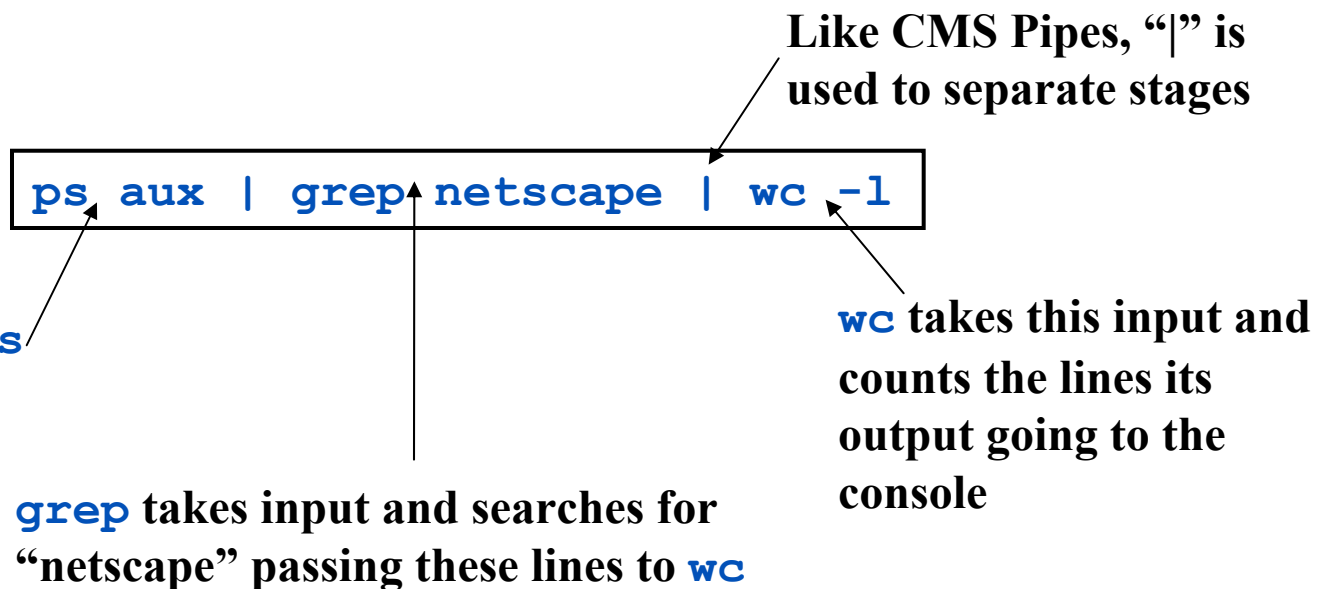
Like CMS Pipes, “|” is used to separate stages

ps aux | grep netscape | wc -l

s

wc takes this input and counts the lines its output going to the console

grep takes input and searches for “netscape” passing these lines to wc